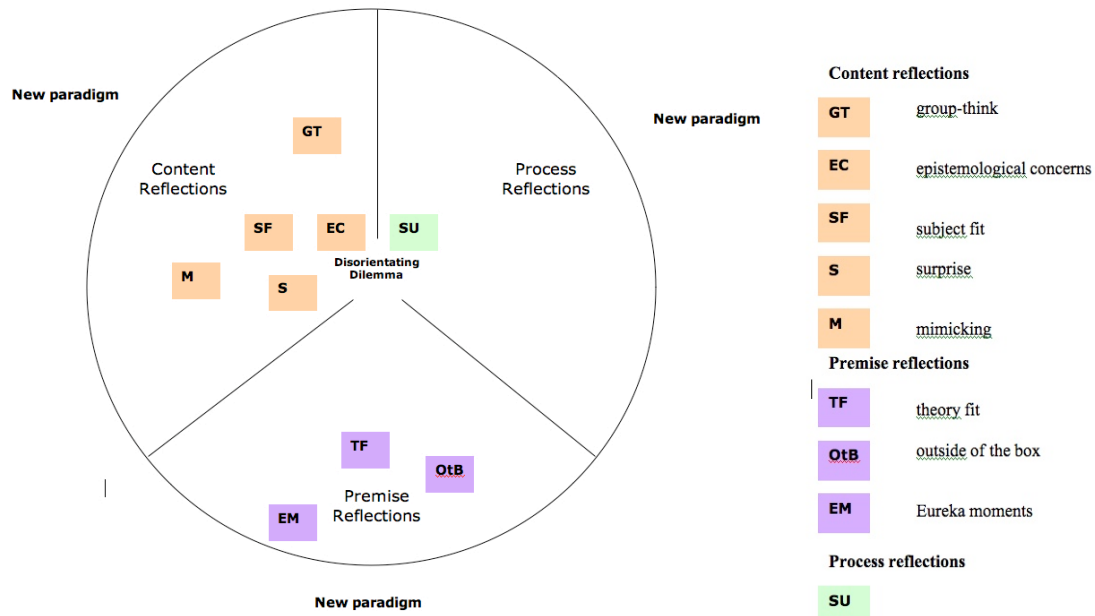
New paradigm

GT

Content Reflections

SF

EC

SU

M

S

Disorientating Dilemma

Process Reflections

New paradigm

TF

OtB

Premise Reflections

EM

New paradigm

Content reflections

| | |
|---|---|
| GT | group-think |
| EC | epistemological concerns |
| SF | subject fit |
| S | surprise |
| M | mimicking |

Premise reflections

| | |
|---|---|
| TF | theory fit |
| OtB | outside of the box |
| EM | Eureka moments |

Process reflections

SU